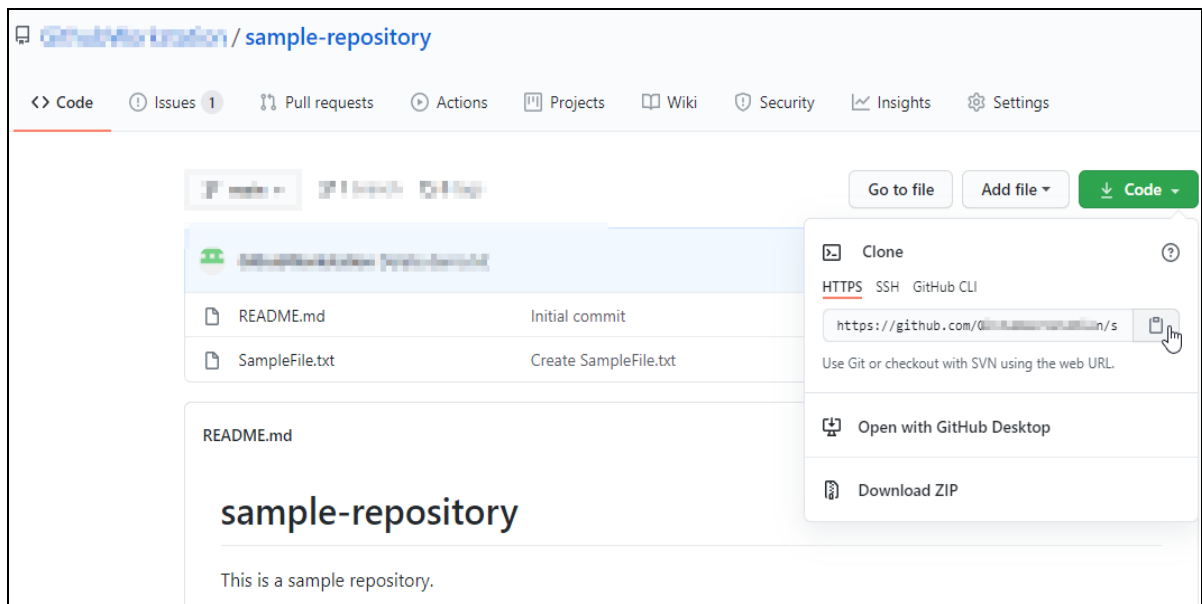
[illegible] / sample-repository

Code Issues 1 Pull requests Actions Projects Wiki Security Insights Settings

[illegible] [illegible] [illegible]

Go to file Add file Code

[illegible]

Clone

HTTPS SSH GitHub CLI

https://github.com/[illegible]/s

Use Git or checkout with SVN using the web URL.

Open with GitHub Desktop

Download ZIP

README.md Initial commit

SampleFile.txt Create SampleFile.txt

README.md

sample-repository

This is a sample repository.